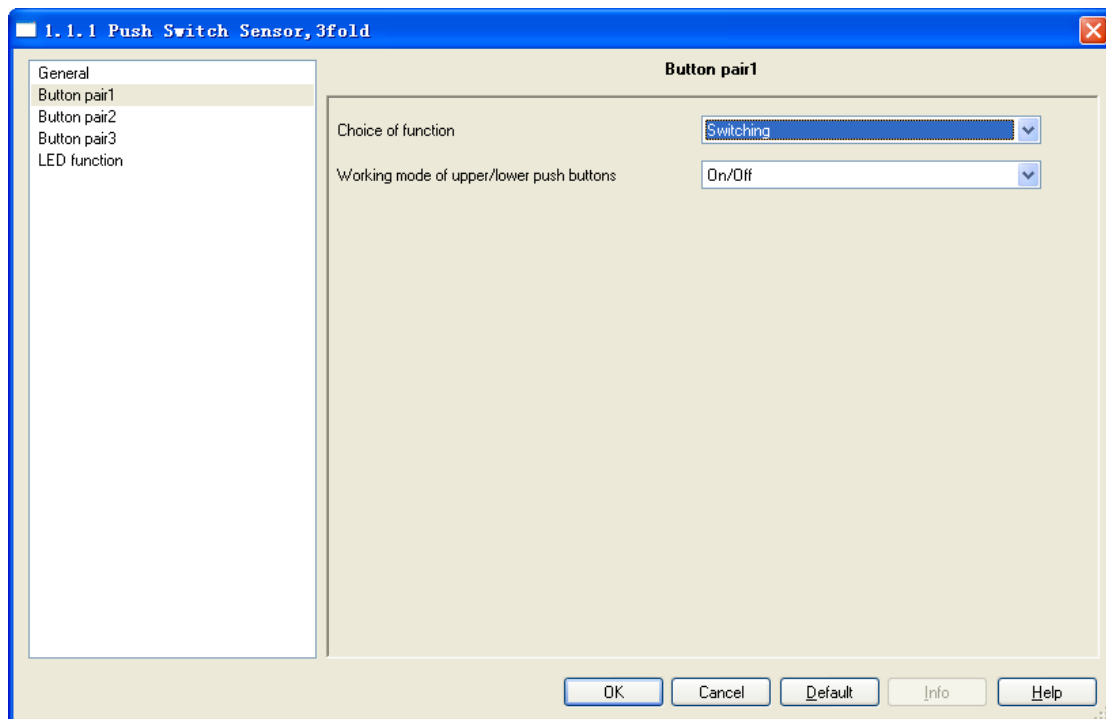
1.1.1 Push Switch Sensor,3fold

General
Button pair1
Button pair2
Button pair3
LED function

Button pair1

Choice of function | Switching

Working mode of upper/lower push buttons | On/Off

OK | Cancel | Default | Info | Help